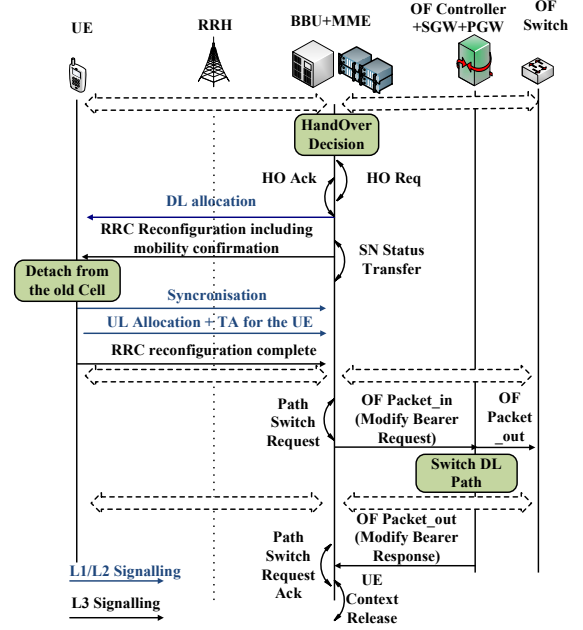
UE

RRH

BBU+MME

OF Controller +SGW+PGW

OF Switch

HandOver Decision

HO Ack

HO Req

DL allocation

RRC Reconfiguration including mobility confirmation

SN Status Transfer

Detach from the old Cell

Syncronisation

UL Allocation + TA for the UE

RRC reconfiguration complete

Path Switch Request

OF Packet_in (Modify Bearer Request)

OF Packet _out

Switch DL Path

OF Packet_out (Modify Bearer Response)

Path Switch Request Ack

UE Context Release

L1/L2 Signalling

L3 Signalling